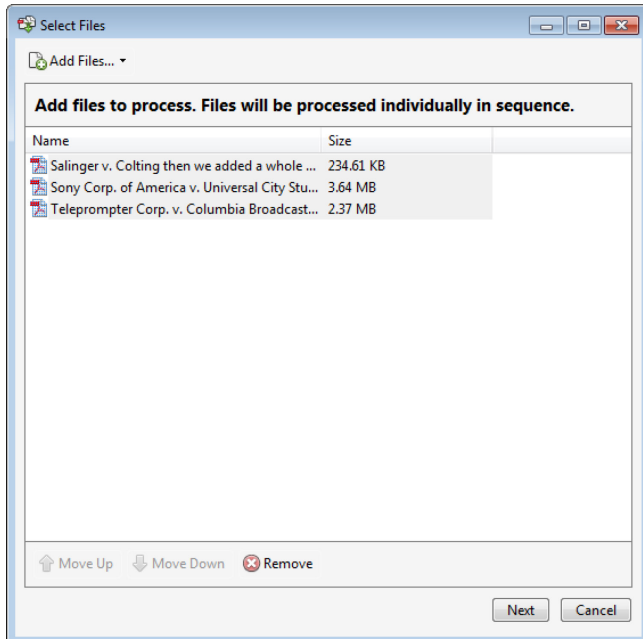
Select Files

Add Files...

Add files to process. Files will be processed individually in sequence.

| Name | Size |
|---|---|
| Salinger v. Colting then we added a whole ... | 234.61 KB |
| Sony Corp. of America v. Universal City Stu... | 3.64 MB |
| Teleprompter Corp. v. Columbia Broadcast... | 2.37 MB |

Move Up Move Down Remove

Next Cancel